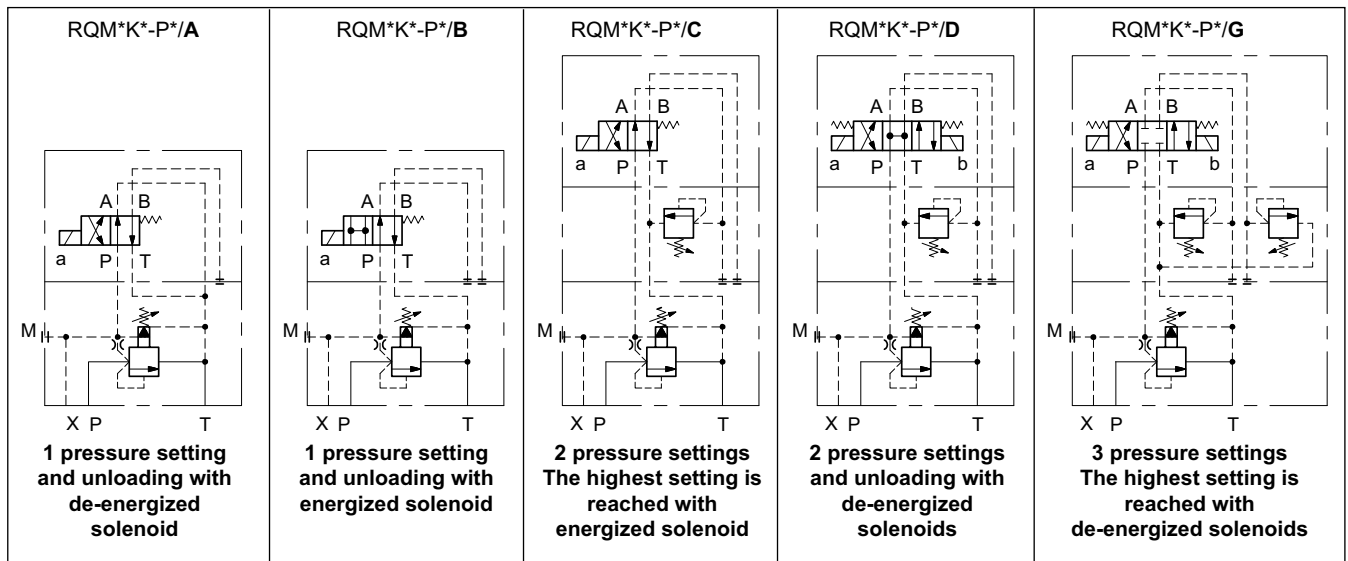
RQM*K*-P*/**A**

A B
a P T
M
X P T

**1 pressure setting and unloading with de-energized solenoid**

RQM*K*-P*/**B**

A B
a P T
M
X P T

**1 pressure setting and unloading with energized solenoid**

RQM*K*-P*/**C**

A B
a P T
M
X P T

**2 pressure settings The highest setting is reached with energized solenoid**

RQM*K*-P*/**D**

A B
a P T b
M
X P T

**2 pressure settings and unloading with de-energized solenoids**

RQM*K*-P*/**G**

A B
a P T b
M
X P T

**3 pressure settings The highest setting is reached with de-energized solenoids**